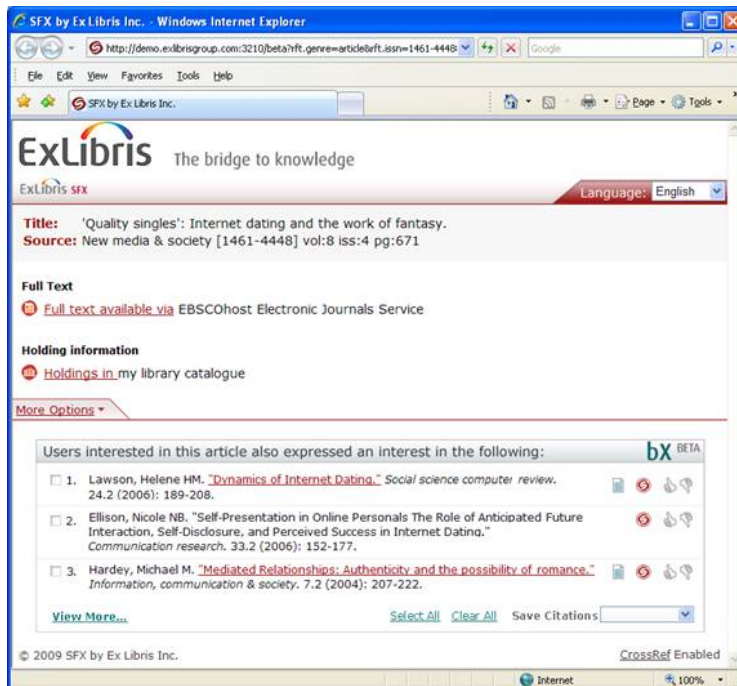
SFX by Ex Libris Inc. - Windows Internet Explorer

http://demo.exlibrisgroup.com:3210/beta?rft.genre=article&rft.issn=1461-4448

Google

File Edit View Favorites Tools Help

SFX by Ex Libris Inc.

Page Tools

ExLibris The bridge to knowledge

ExLibris SFX

Language: English

Title: 'Quality singles': Internet dating and the work of fantasy.
Source: New media & society [1461-4448] vol:8 iss:4 pg:671

Full Text

Full text available via EBSCOhost Electronic Journals Service

Holding information

Holdings in my library catalogue

More Options

Users interested in this article also expressed an interest in the following:

bX BETA

1. Lawson, Helene HM. "Dynamics of Internet Dating." Social science computer review. 24.2 (2006): 189-208.

2. Ellison, Nicole NB. "Self-Presentation in Online Personals The Role of Anticipated Future Interaction, Self-Disclosure, and Perceived Success in Internet Dating." Communication research. 33.2 (2006): 152-177.

3. Hardey, Michael M. "Mediated Relationships: Authenticity and the possibility of romance." Information, communication & society. 7.2 (2004): 207-222.

View More...

Select All Clear All Save Citations

© 2009 SFX by Ex Libris Inc.

CrossRef Enabled

Internet

100%